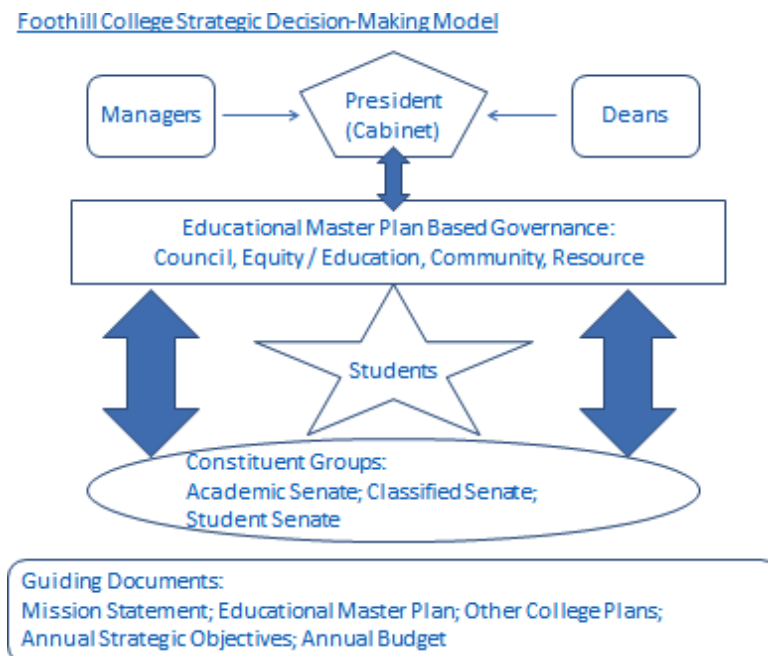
Foothill College Strategic Decision-Making Model

Managers

President (Cabinet)

Deans

Educational Master Plan Based Governance:
Council, Equity / Education, Community, Resource

Students

Constituent Groups:
Academic Senate; Classified Senate; Student Senate

Guiding Documents:
Mission Statement; Educational Master Plan; Other College Plans; Annual Strategic Objectives; Annual Budget